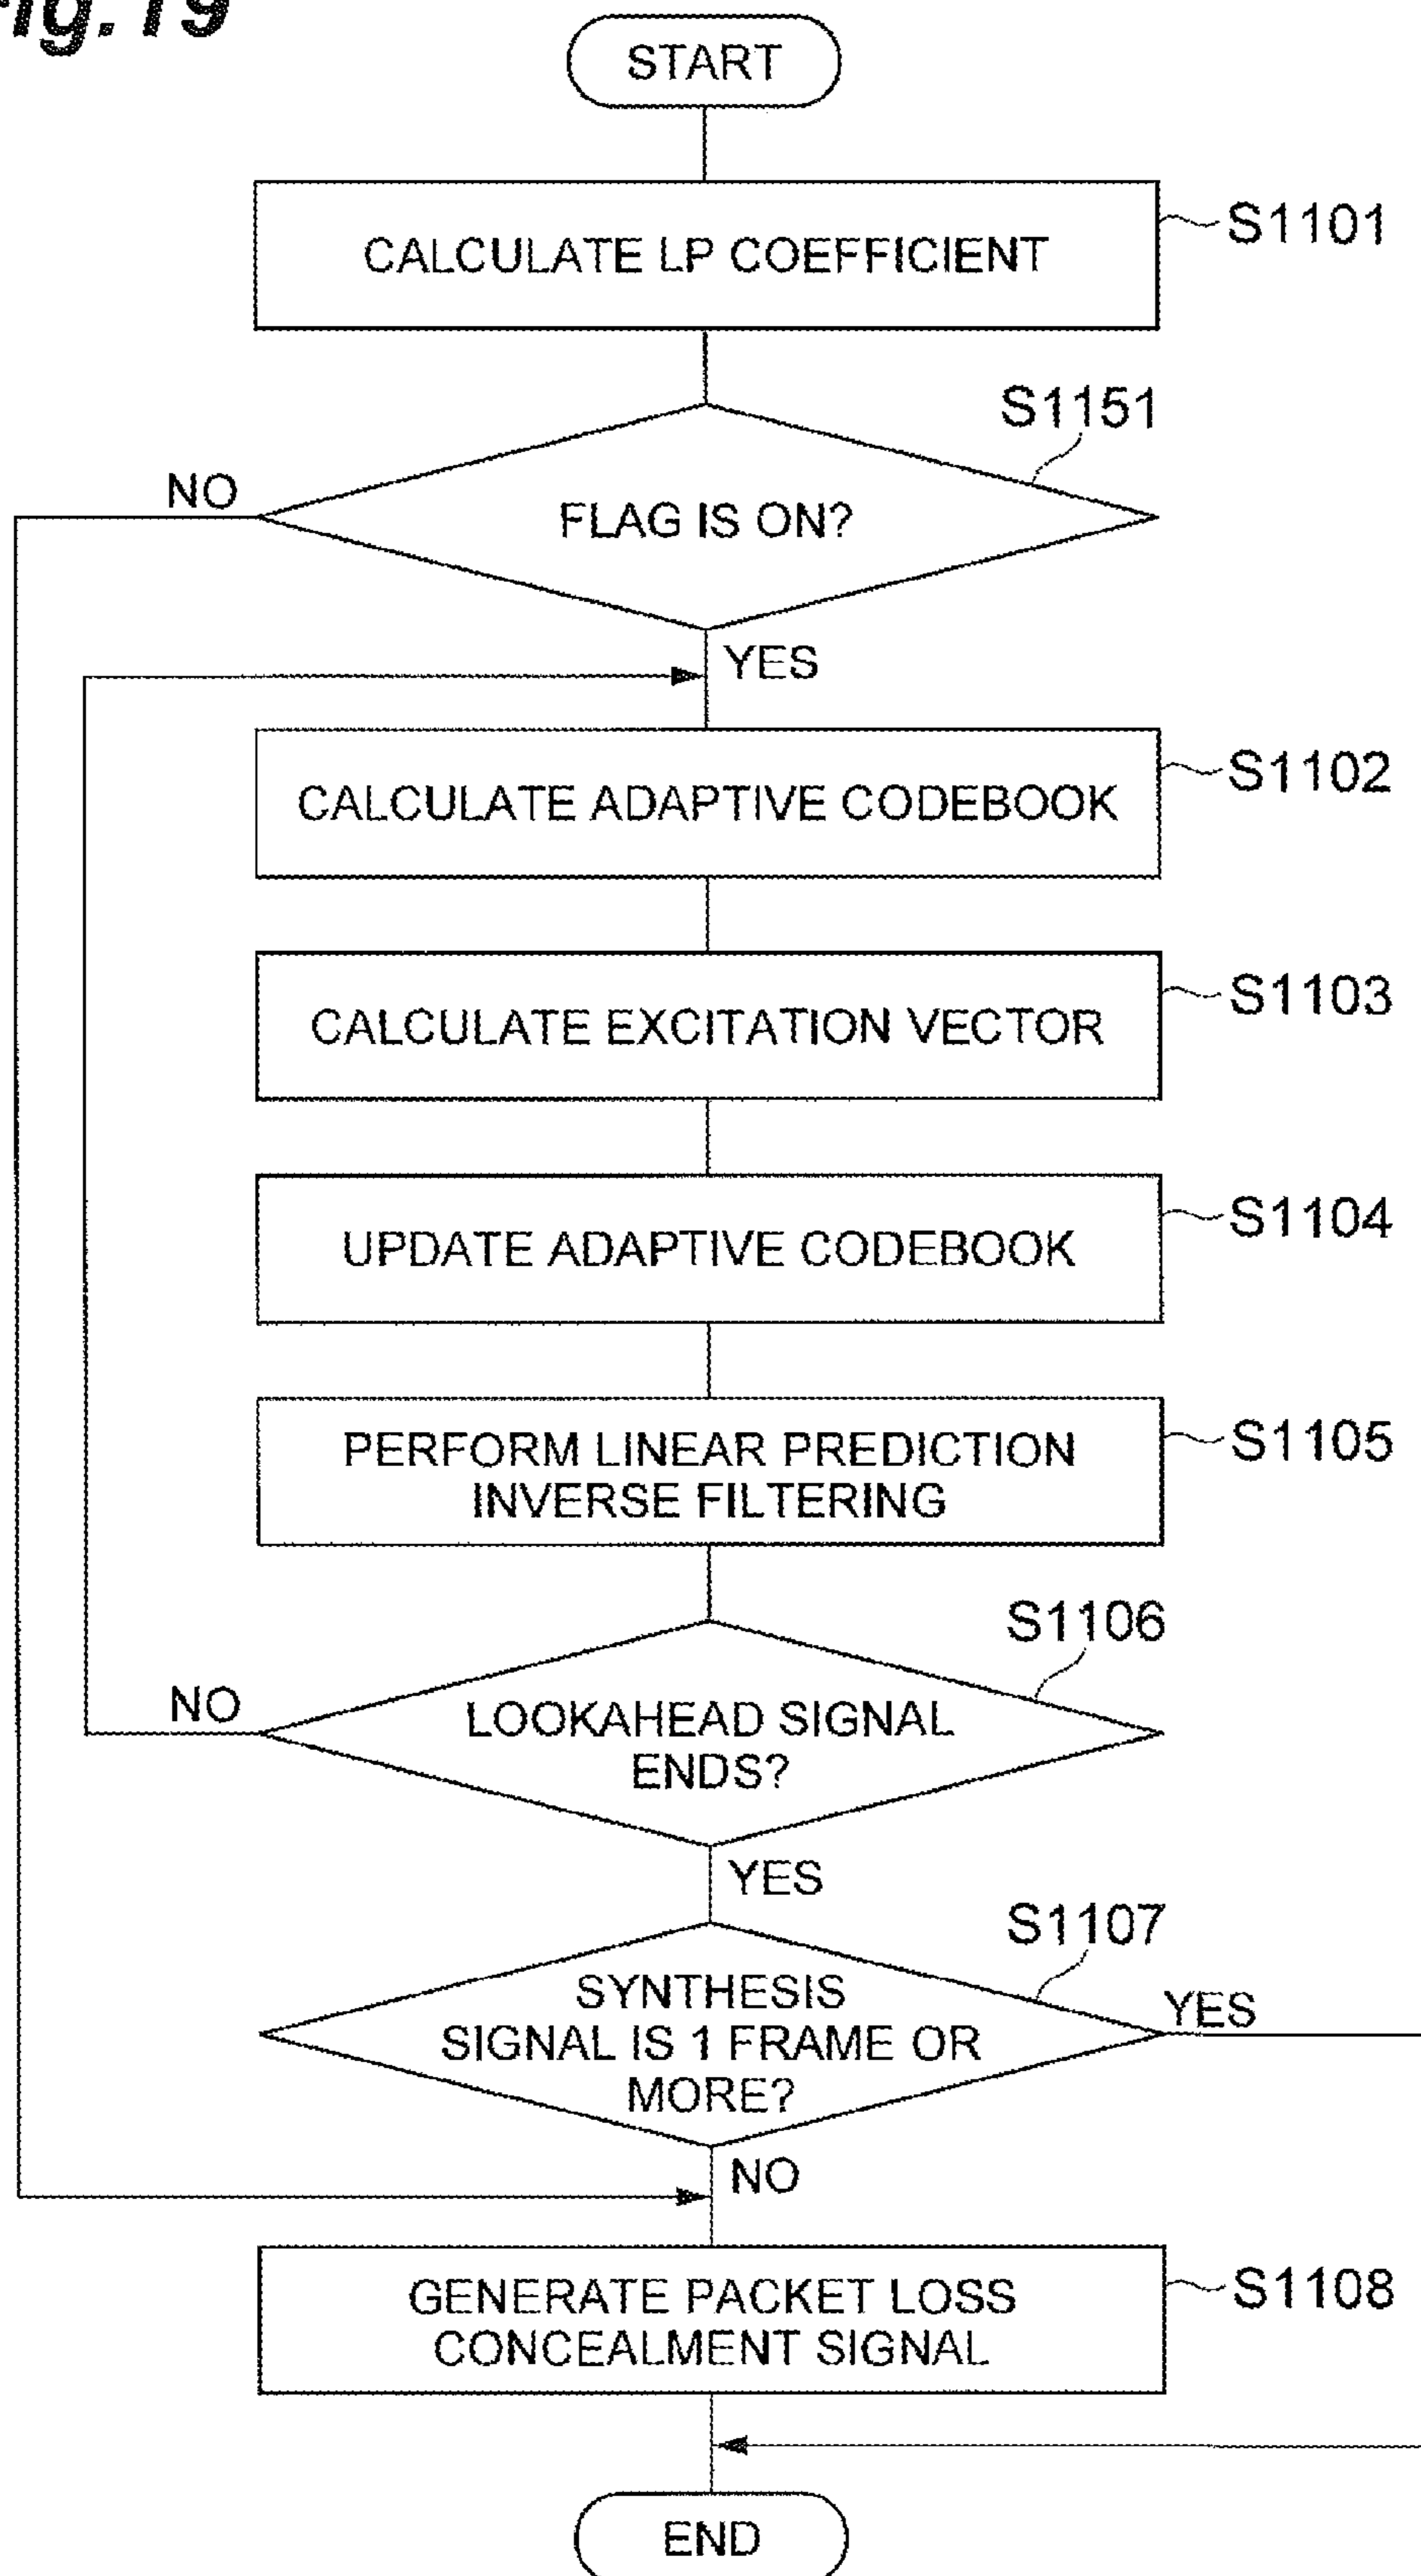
ig.19

START

CALCULATE LP COEFFICIENT

S1101

S1151

NO

FLAG IS ON?

YES

CALCULATE ADAPTIVE CODEBOOK

S1102

CALCULATE EXCITATION VECTOR

S1103

UPDATE ADAPTIVE CODEBOOK

S1104

PERFORM LINEAR PREDICTION INVERSE FILTERING

S1105

S1106

NO

LOOKAHEAD SIGNAL ENDS?

YES

S1107

SYNTHESIS SIGNAL IS 1 FRAME OR MORE?

YES

NO

GENERATE PACKET LOSS CONCEALMENT SIGNAL

S1108

END